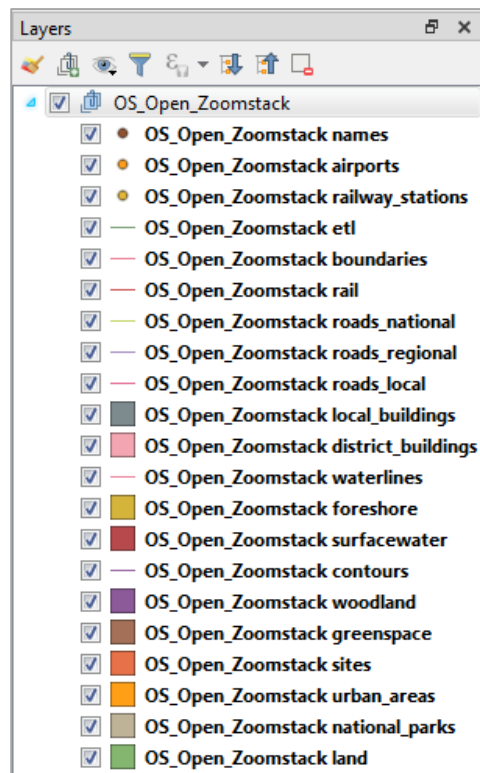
Layers

OS_Open_Zoomstack
OS_Open_Zoomstack names
OS_Open_Zoomstack airports
OS_Open_Zoomstack railway_stations
OS_Open_Zoomstack etl
OS_Open_Zoomstack boundaries
OS_Open_Zoomstack rail
OS_Open_Zoomstack roads_national
OS_Open_Zoomstack roads_regional
OS_Open_Zoomstack roads_local
OS_Open_Zoomstack local_buildings
OS_Open_Zoomstack district_buildings
OS_Open_Zoomstack waterlines
OS_Open_Zoomstack foreshore
OS_Open_Zoomstack surfacewater
OS_Open_Zoomstack contours
OS_Open_Zoomstack woodland
OS_Open_Zoomstack greenspace
OS_Open_Zoomstack sites
OS_Open_Zoomstack urban_areas
OS_Open_Zoomstack national_parks
OS_Open_Zoomstack land